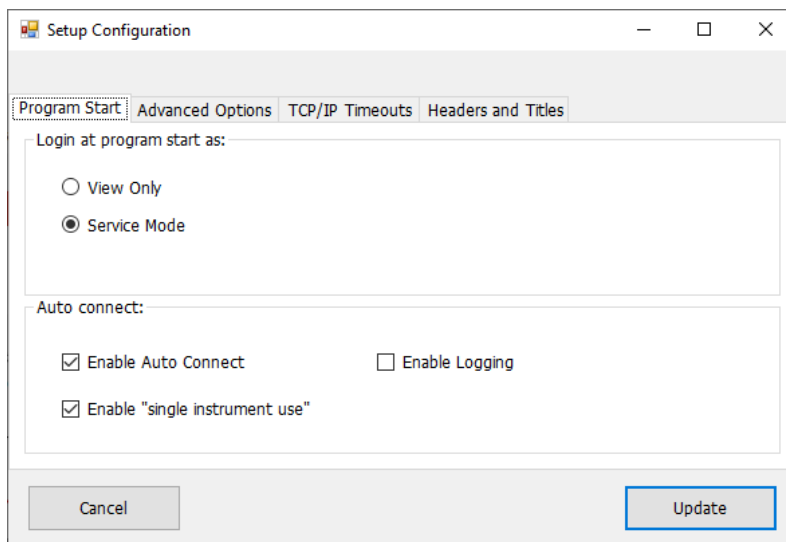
Setup Configuration

Program Start | Advanced Options | TCP/IP Timeouts | Headers and Titles

Login at program start as:

View Only

Service Mode

Auto connect:

Enable Auto Connect

Enable Logging

Enable "single instrument use"

Cancel

Update